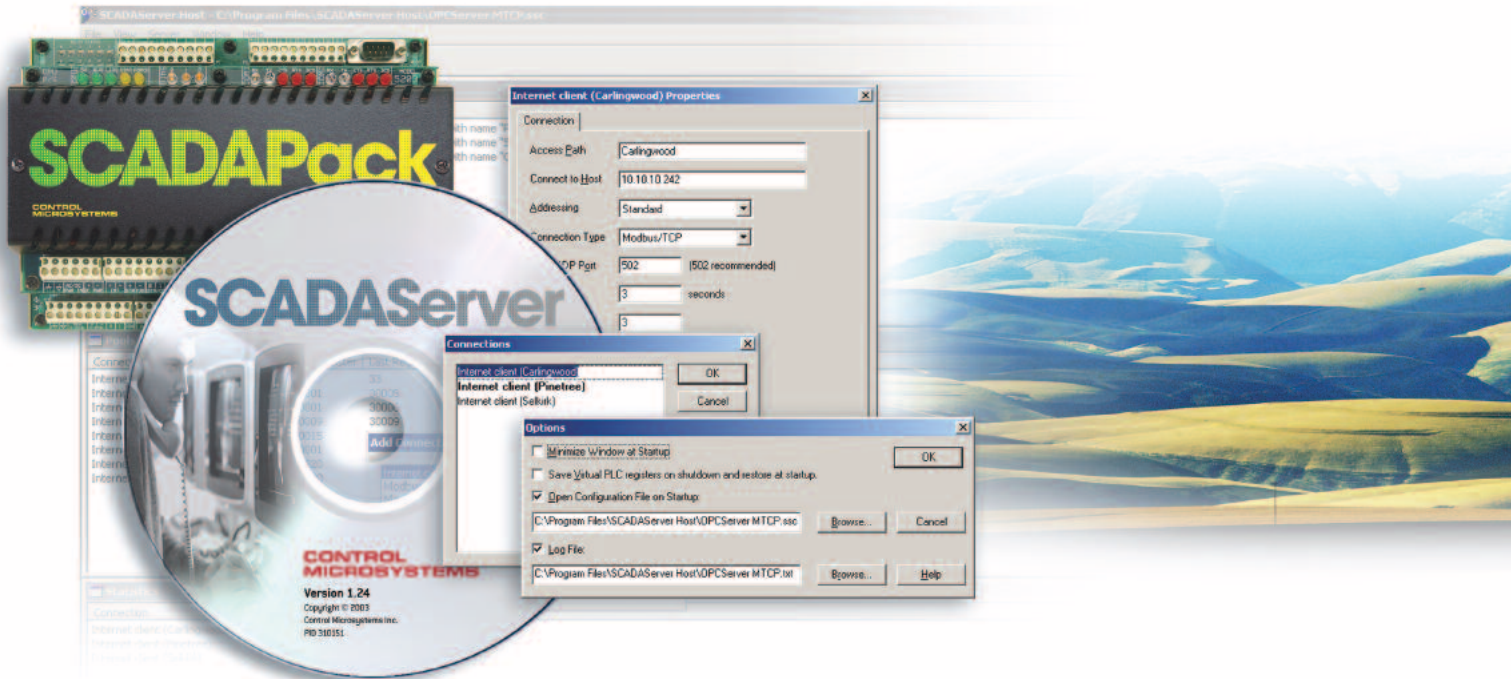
SCADAServer Host - C:\Program Files\SCADAServer Host\OPCServer MTCP.ssc

File View Server Window Help

SCADAPack

CONTROL MICROSYSTEMS

Internet client (Carlingwood) Properties

Connection

Access Path Carlingwood

Connect to Host 10.10.10.242

Addressing Standard

Connection Type Modbus/TCP

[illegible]DP Port 502 (502 recommended)

3 seconds

3

SCADAServer

Connections

Internet client (Carlingwood)
Internet client (Pinetree)
Internet client (Selkirk)

OK

Cancel

Options

Minimize Window at Startup

Save Virtual PLC registers on shutdown and restore at startup.

Open Configuration File on Startup:

C:\Program Files\SCADAServer Host\OPCServer MTCP.ssc

Browse...

Log File:

C:\Program Files\SCADAServer Host\OPCServer MTCP.txt

Browse...

OK

Cancel

Help

CONTROL MICROSYSTEMS

Version 1.24

Copyright © 2003
Control Microsystems Inc.
PID 310151